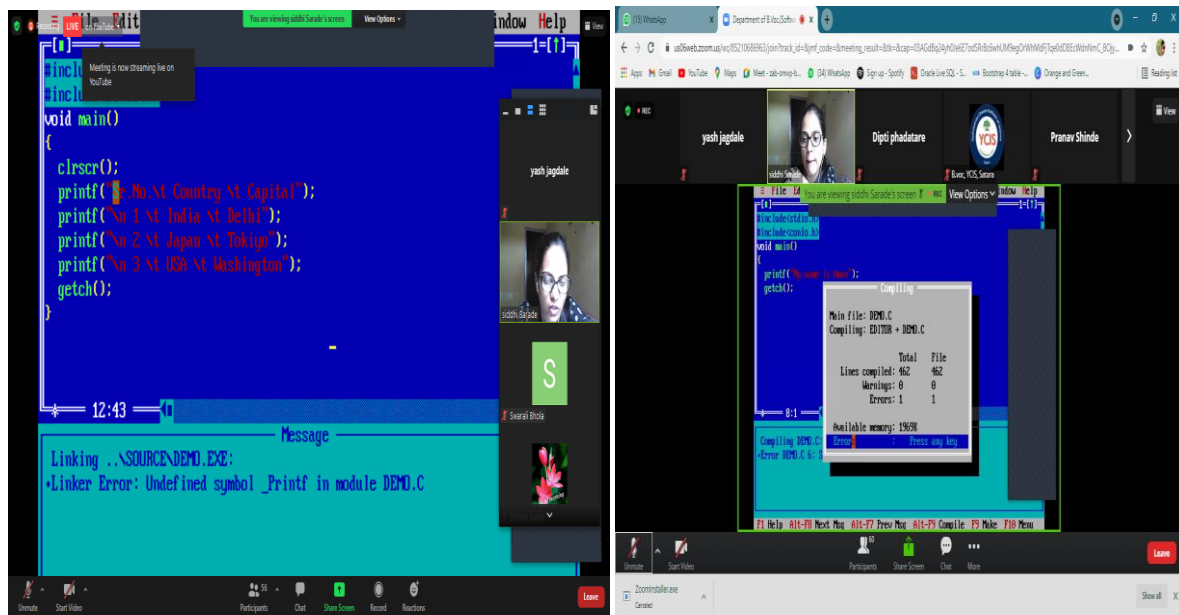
LIVE on YouTube File Edit You are viewing siddhi Sarade's screen View Options Window Help

Meeting is now streaming live on YouTube

#inclu
#inclu
void main()
{
clrscr();
printf("Sr.No.\t Country \t Capital");
printf("\n 1 \t India \t Delhi");
printf("\n 2 \t Japan \t Tokiyo");
printf("\n 3 \t USA \t Washington");
getch();
}

12:43

Message
Linking ..\SOURCE\DEMO.EXE:
•Linker Error: Undefined symbol _Printf in module DEMO.C

yash jagdale
siddhi Sarade
S
Swarali Bhola

Unmute Start Video Participants 56 Chat Share Screen Record Reactions Leave

(15) WhatsApp Department of B.Voc(Softw
us06web.zoom.us/wc/85210686963/join?track_id=&jmf_code=&meeting_result=&tk=&cap=00AGdBq24yh0ie6E7odSR8cbiwN...
Apps Gmail YouTube Maps Meet - zab-smwp-b... (34) WhatsApp Sign up - Spotify Oracle Live SQL - S... Bootstrap 4 table -... Orange and Green... Reading list

REC View
yash jagdale Dipti phadatare Pranav Shinde
siddhi Sarade B.voc, YCIS, Satara

You are viewing siddhi Sarade's screen REC View Options
File Ed indow Help
#include<stdio.h>
#include<conio.h>
void main()
{
printf("My name is Amar");
getch();

Compiling
Main file: DEMO.C
Compiling: EDITOR → DEMO.C

| | Total | File |
|---|---|---|
| Lines compiled: | 462 | 462 |
| Warnings: | 0 | 0 |
| Errors: | 1 | 1 |

Available memory: 1969K
Errors : Press any key

Compiling DEMO.C:
•Error DEMO.C 6: S

F1 Help Alt-F8 Next Msg Alt-F7 Prev Msg Alt-F9 Compile F9 Make F10 Menu

Unmute Start Video Participants 60 Share Screen Chat More Leave

ZoomInstaller.exe Canceled Show all